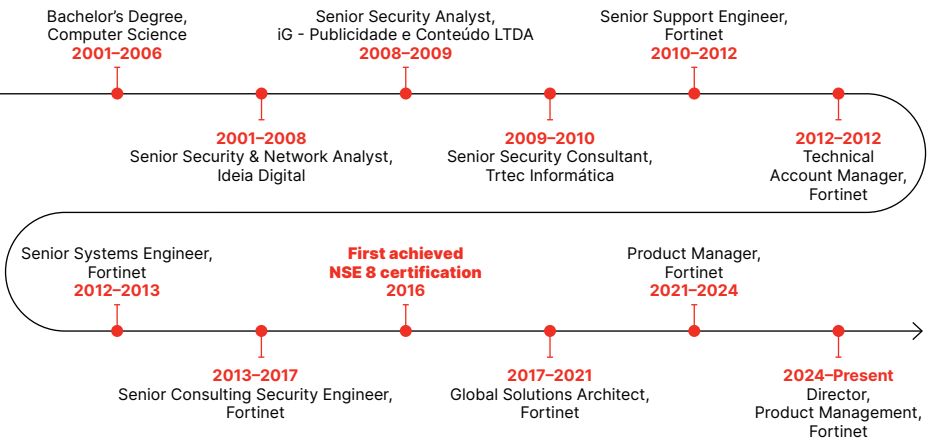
Bachelor's Degree, Computer Science
2001–2006

Senior Security Analyst, iG - Publicidade e Conteúdo LTDA
2008–2009

Senior Support Engineer, Fortinet
2010–2012

2001–2008
Senior Security & Network Analyst, Ideia Digital

2009–2010
Senior Security Consultant, Trtec Informática

2012–2012
Technical Account Manager, Fortinet

Senior Systems Engineer, Fortinet
2012–2013

First achieved NSE 8 certification
2016

Product Manager, Fortinet
2021–2024

2013–2017
Senior Consulting Security Engineer, Fortinet

2017–2021
Global Solutions Architect, Fortinet

2024–Present
Director, Product Management, Fortinet